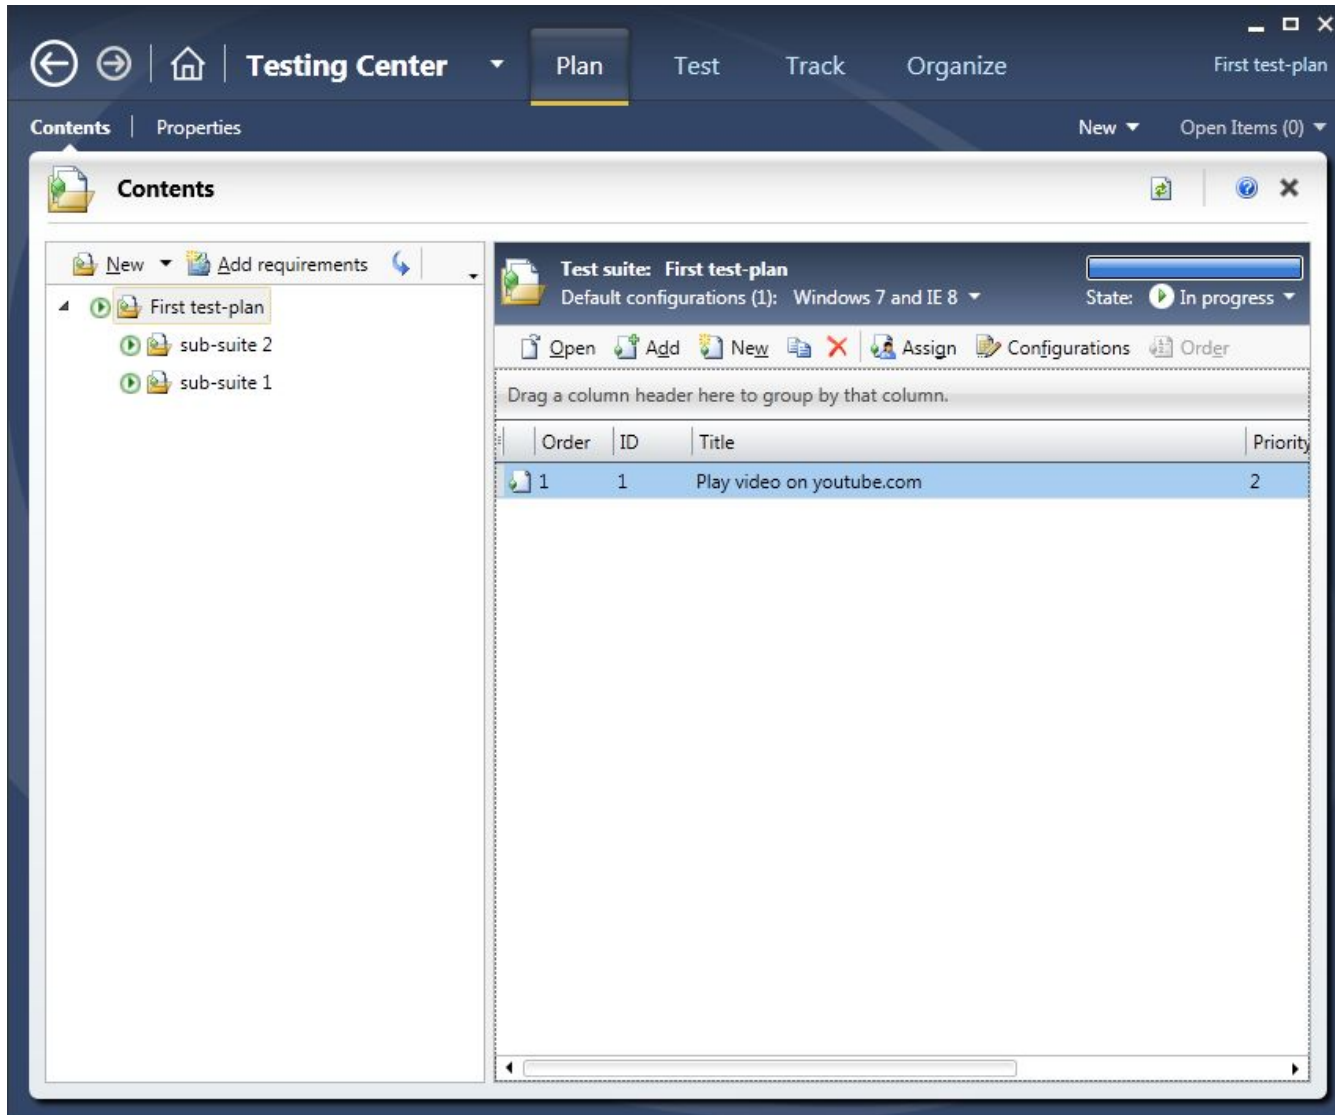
Testing Center

Plan

Test

Track

Organize

First test-plan

Contents | Properties

New

Open Items (0)

Contents

New

Add requirements

First test-plan

sub-suite 2

sub-suite 1

Test suite: First test-plan

Default configurations (1): Windows 7 and IE 8

State: In progress

Open Add New Assign Configurations Order

Drag a column header here to group by that column.

| Order | ID | Title | Priority |
|---|---|---|---|
| 1 | 1 | Play video on youtube.com | 2 |